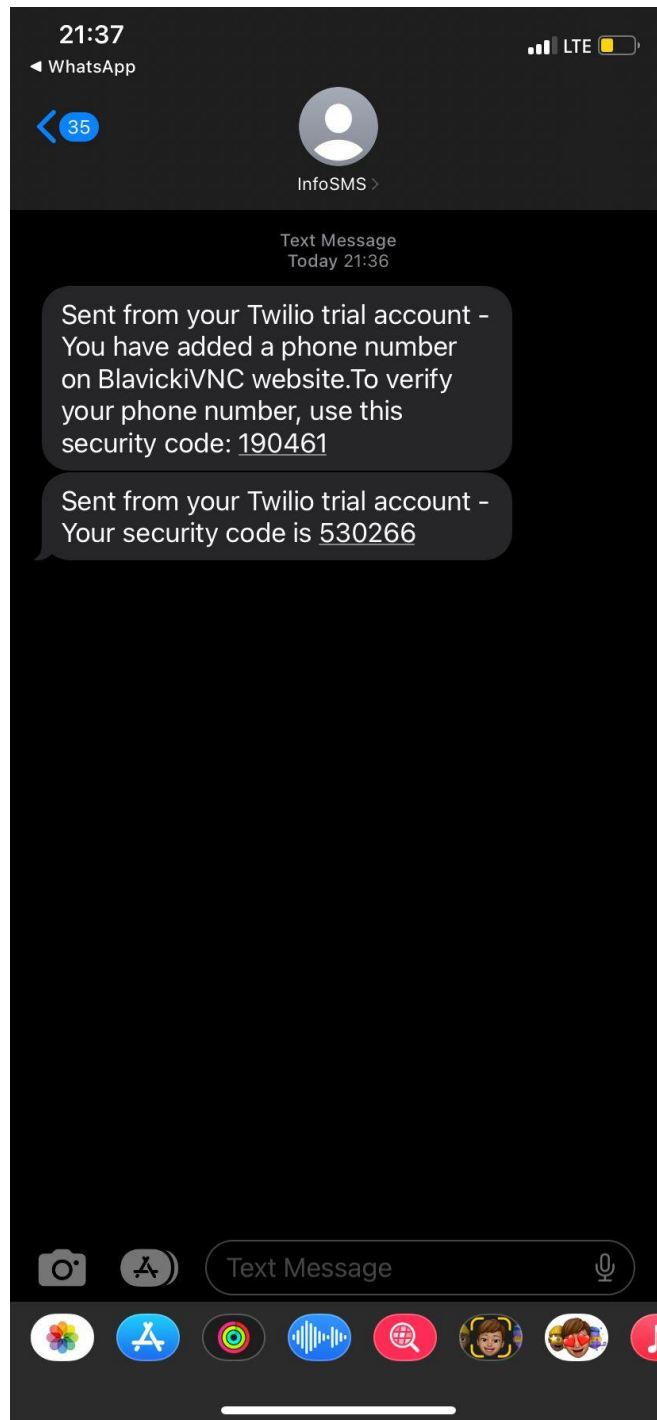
21:37
◀ WhatsApp
LTE
35
InfoSMS >

Text Message
Today 21:36

Sent from your Twilio trial account - You have added a phone number on BlavickiVNC website.To verify your phone number, use this security code: 190461

Sent from your Twilio trial account - Your security code is 530266

Text Message